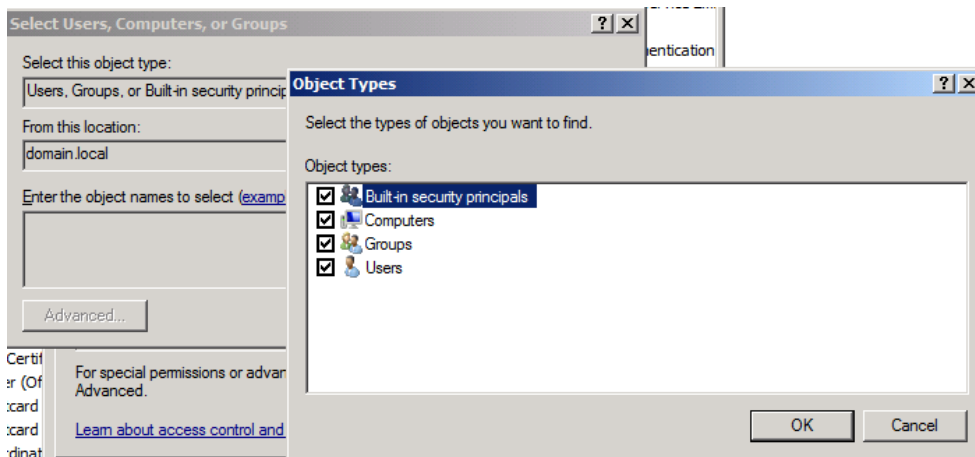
Select Users, Computers, or Groups

?
×

Select this object type:

Users, Groups, or Built-in security princip

From this location:

domain.local

Enter the object names to select (examp

Advanced...

entication

Certif
er (Of
card
card
rdinat

For special permissions or advan
Advanced.

Learn about access control and

Object Types

?
×

Select the types of objects you want to find.

Object types:

Built-in security principals
Computers
Groups
Users

OK

Cancel